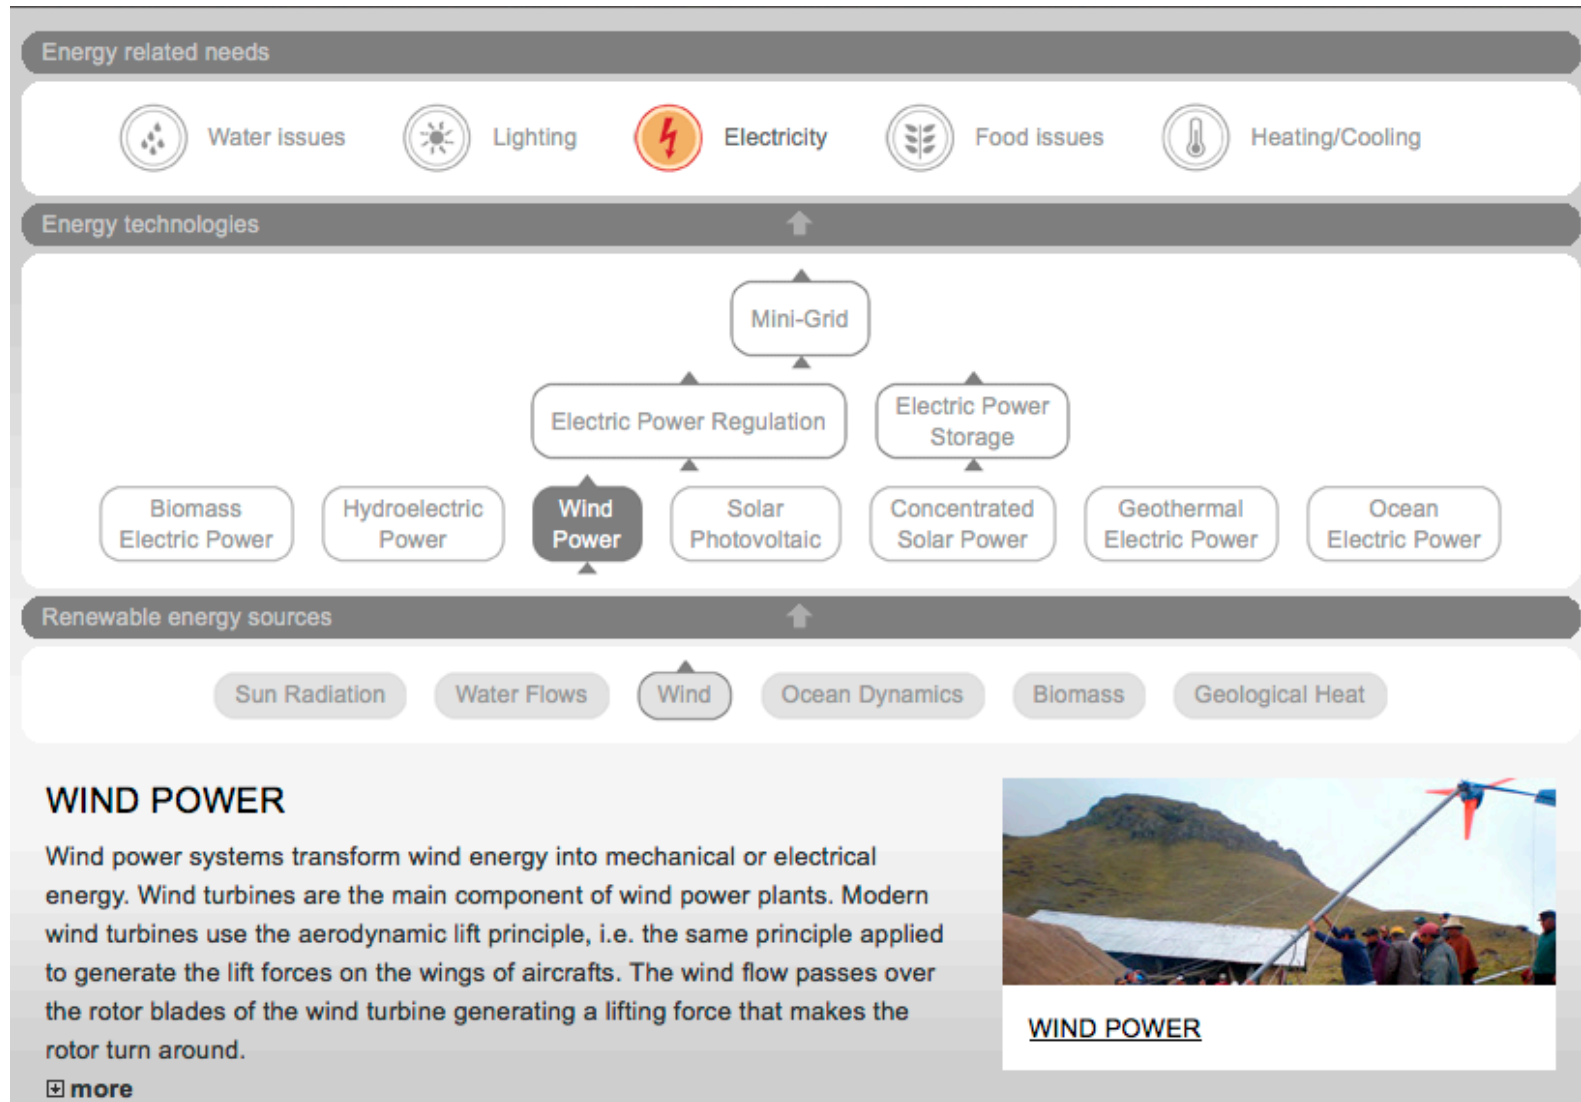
Energy related needs

Water issues Lighting Electricity Food issues Heating/Cooling

Energy technologies

Mini-Grid

Electric Power Regulation

Electric Power Storage

Biomass Electric Power

Hydroelectric Power

Wind Power

Solar Photovoltaic

Concentrated Solar Power

Geothermal Electric Power

Ocean Electric Power

Renewable energy sources

Sun Radiation Water Flows Wind Ocean Dynamics Biomass Geological Heat

WIND POWER

Wind power systems transform wind energy into mechanical or electrical energy. Wind turbines are the main component of wind power plants. Modern wind turbines use the aerodynamic lift principle, i.e. the same principle applied to generate the lift forces on the wings of aircrafts. The wind flow passes over the rotor blades of the wind turbine generating a lifting force that makes the rotor turn around.

more

WIND POWER